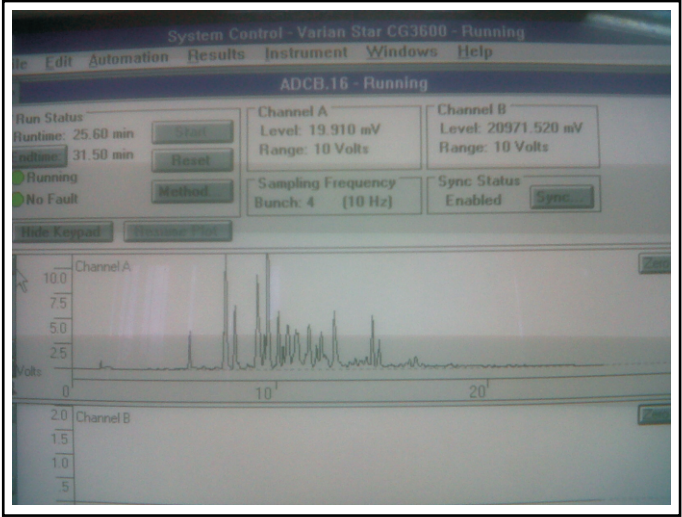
System Control - Varian Star CG3600 - Running

ile Edit Automation Results Instrument Windows Help

ADCB.16 - Running

Run Status
Runtime: 25.60 min
Endtime: 31.50 min
Running
No Fault

Start
Reset
Method...

Channel A
Level: 19.910 mV
Range: 10 Volts

Channel B
Level: 20971.520 mV
Range: 10 Volts

Sampling Frequency
Bunch: 4 (10 Hz)

Sync Status
Enabled
Sync...

Hide Keypad
Rescale Plot

Channel A
Zero
10.0
7.5
5.0
2.5
Volts
0
10
20

Channel B
Zero
2.0
1.5
1.0
.5